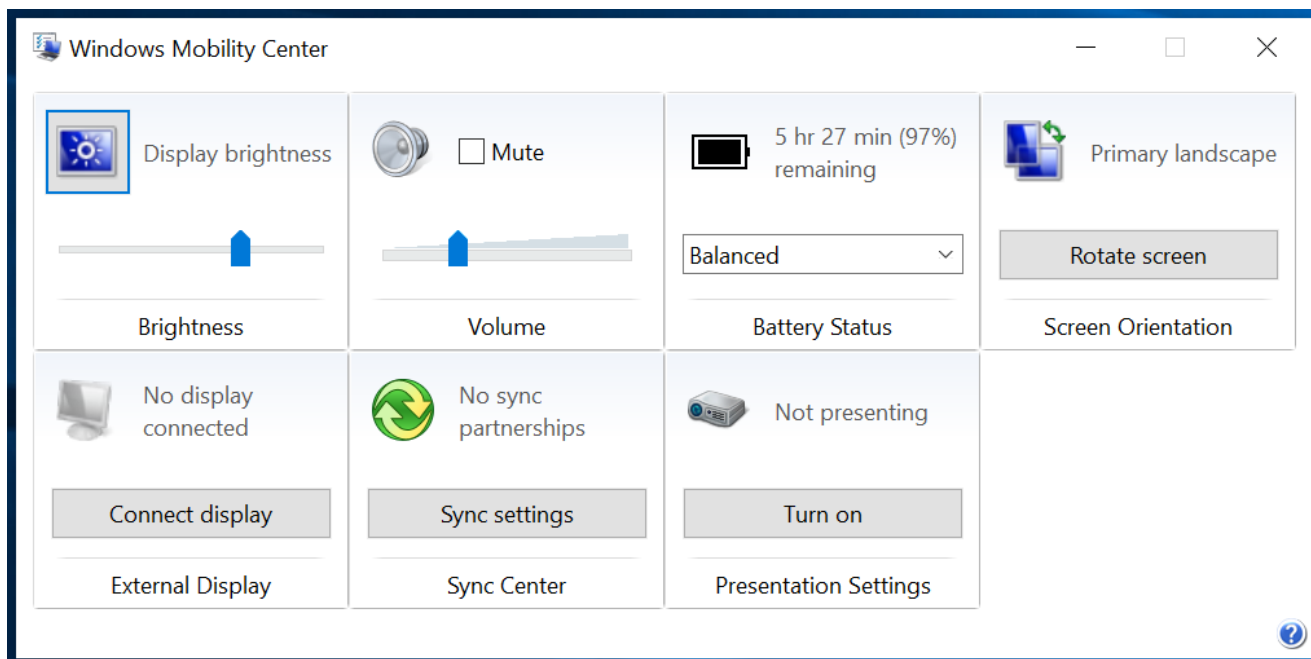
Windows Mobility Center

Display brightness

Brightness

Mute

Volume

5 hr 27 min (97%) remaining

Balanced

Battery Status

Primary landscape

Rotate screen

Screen Orientation

No display connected

Connect display

External Display

No sync partnerships

Sync settings

Sync Center

Not presenting

Turn on

Presentation Settings